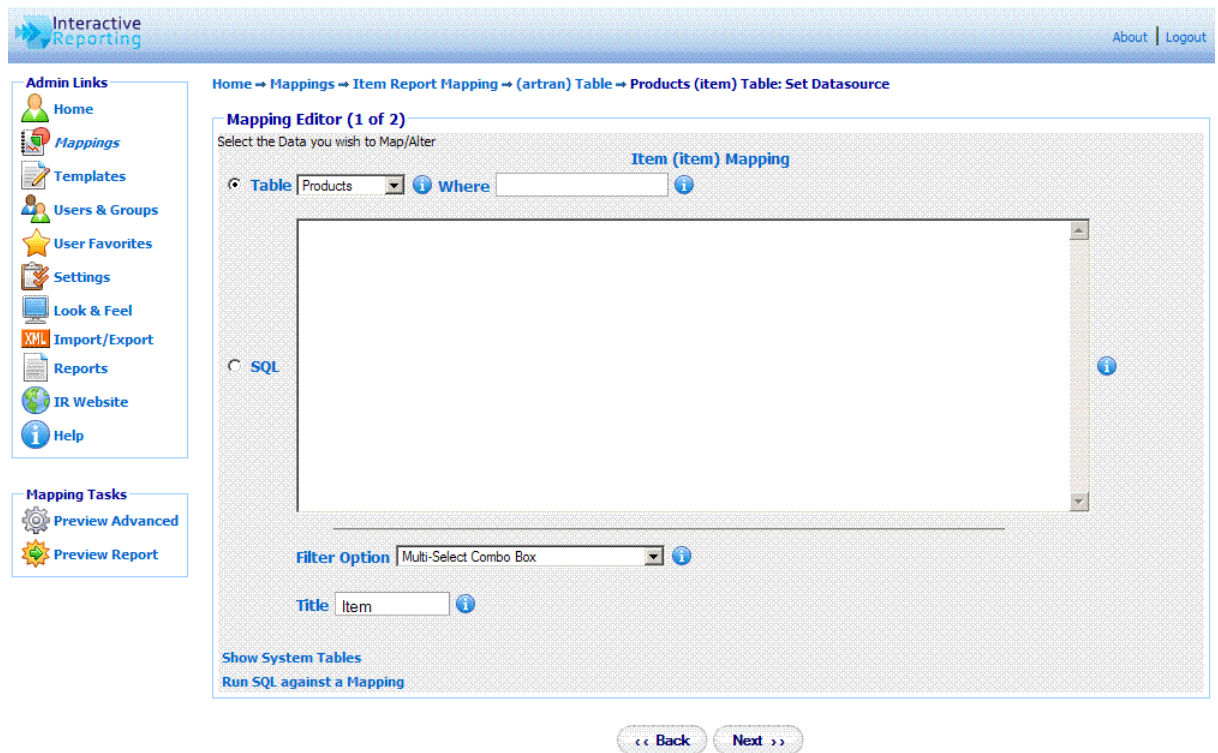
Interactive Reporting

About | Logout

Admin Links
Home
Mappings
Templates
Users & Groups
User Favorites
Settings
Look & Feel
XML Import/Export
Reports
IR Website
Help

Mapping Tasks
Preview Advanced
Preview Report

Home ➡ Mappings ➡ Item Report Mapping ➡ (artran) Table ➡ Products (item) Table: Set Datasource

Mapping Editor (1 of 2)
Select the Data you wish to Map/Alter

Item (item) Mapping

Table Products Where

SQL

Filter Option Multi-Select Combo Box

Title Item

Show System Tables
Run SQL against a Mapping

‹‹ Back   Next ››